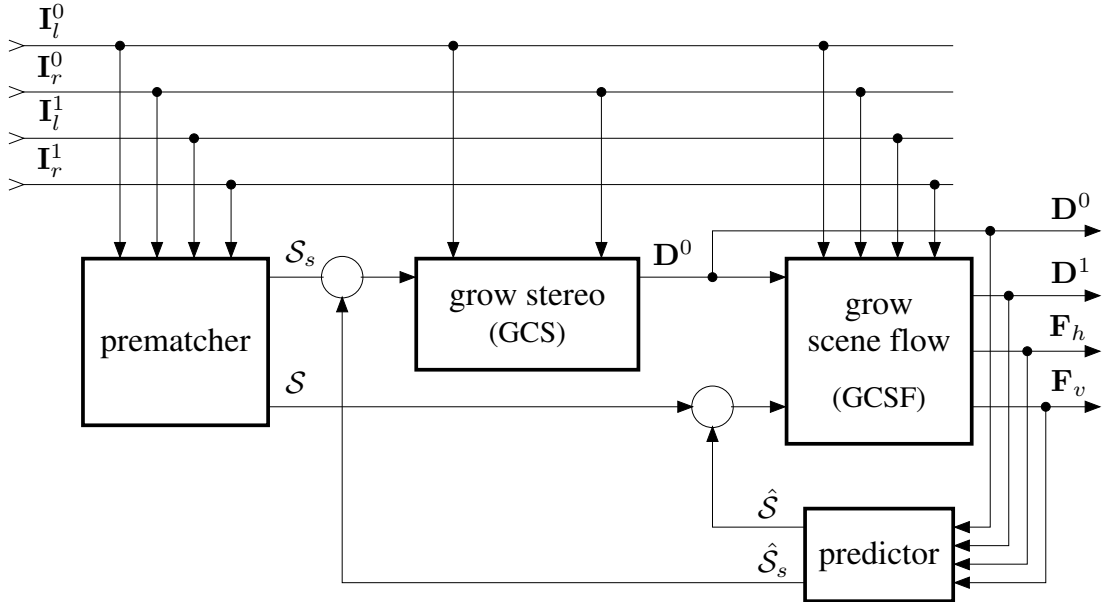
$\mathbf{I}_l^0$
$\mathbf{I}_r^0$
$\mathbf{I}_l^1$
$\mathbf{I}_r^1$

$\mathbf{D}^0$

$\mathcal{S}_s$

$\mathbf{D}^0$

$\mathbf{D}^1$

grow stereo
(GCS)

grow scene flow
(GCSF)

premactcher

$\mathbf{F}_h$

$\mathcal{S}$

$\mathbf{F}_v$

$\hat{\mathcal{S}}$

$\hat{\mathcal{S}}_s$

predictor